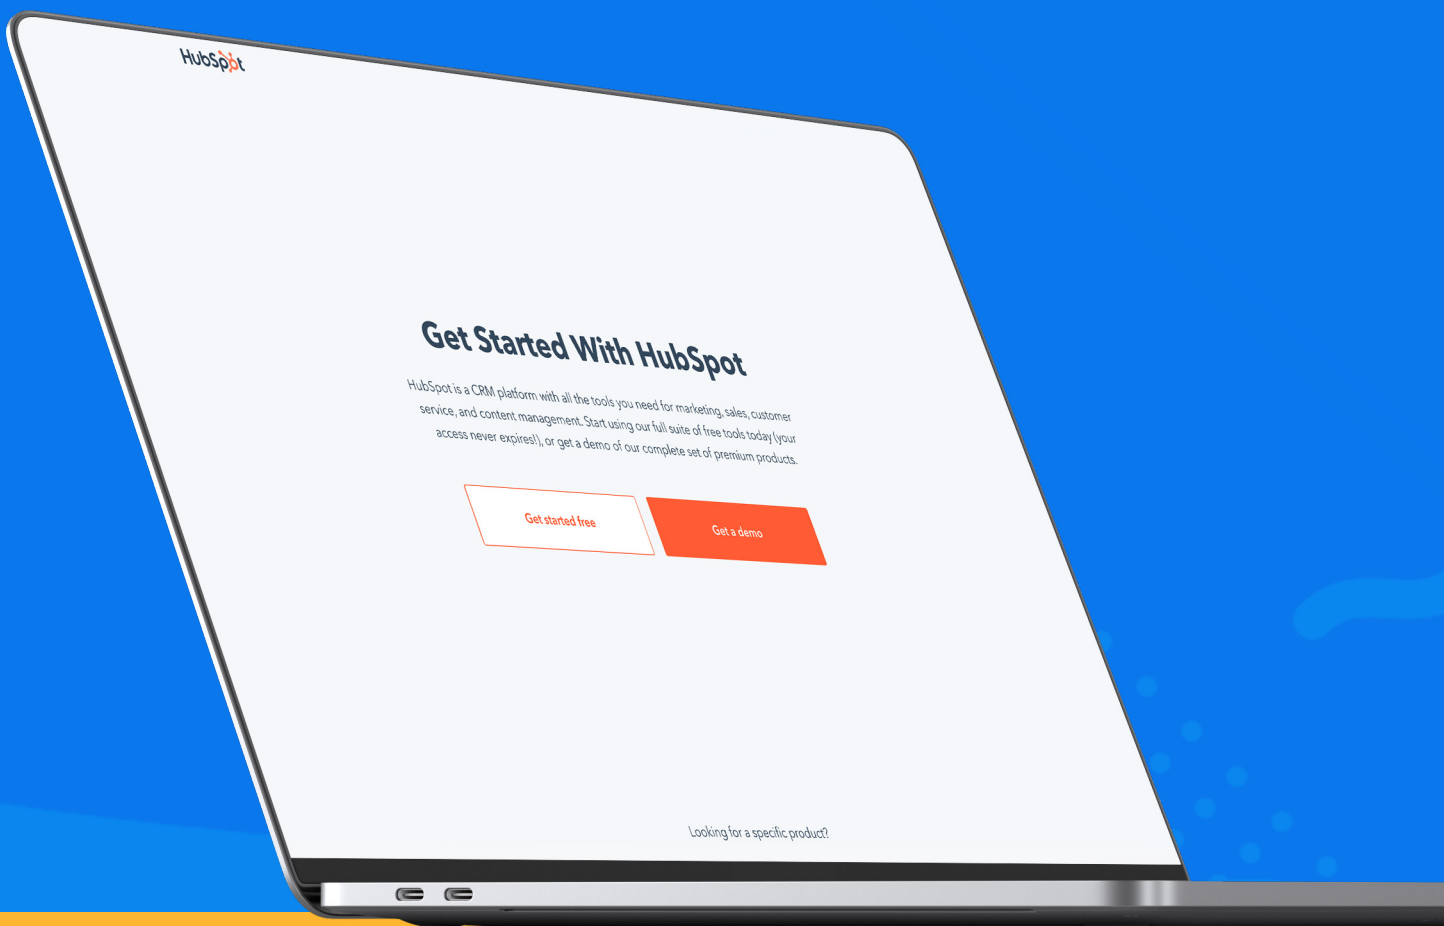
HubSpot

Get Started With HubSpot

HubSpot is a CRM platform with all the tools you need for marketing, sales, customer service, and content management. Start using our full suite of free tools today (your access never expires!), or get a demo of our complete set of premium products.

Get started free

Get a demo

Looking for a specific product?